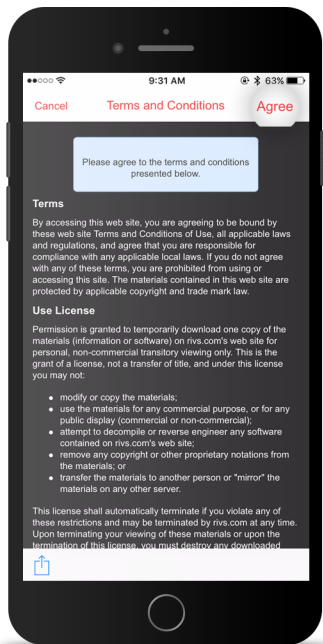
●●○○○ 9:31 AM 63%

Cancel Terms and Conditions Agree

Please agree to the terms and conditions presented below.

Terms

By accessing this web site, you are agreeing to be bound by these web site Terms and Conditions of Use, all applicable laws and regulations, and agree that you are responsible for compliance with any applicable local laws. If you do not agree with any of these terms, you are prohibited from using or accessing this site. The materials contained in this web site are protected by applicable copyright and trade mark law.

Use License

Permission is granted to temporarily download one copy of the materials (information or software) on rivs.com's web site for personal, non-commercial transitory viewing only. This is the grant of a license, not a transfer of title, and under this license you may not:

- modify or copy the materials;
- use the materials for any commercial purpose, or for any public display (commercial or non-commercial);
- attempt to decompile or reverse engineer any software contained on rivs.com's web site;
- remove any copyright or other proprietary notations from the materials; or
- transfer the materials to another person or "mirror" the materials on any other server.

This license shall automatically terminate if you violate any of these restrictions and may be terminated by rivs.com at any time. Upon terminating your viewing of these materials or upon the termination of this license, you must destroy any downloaded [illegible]